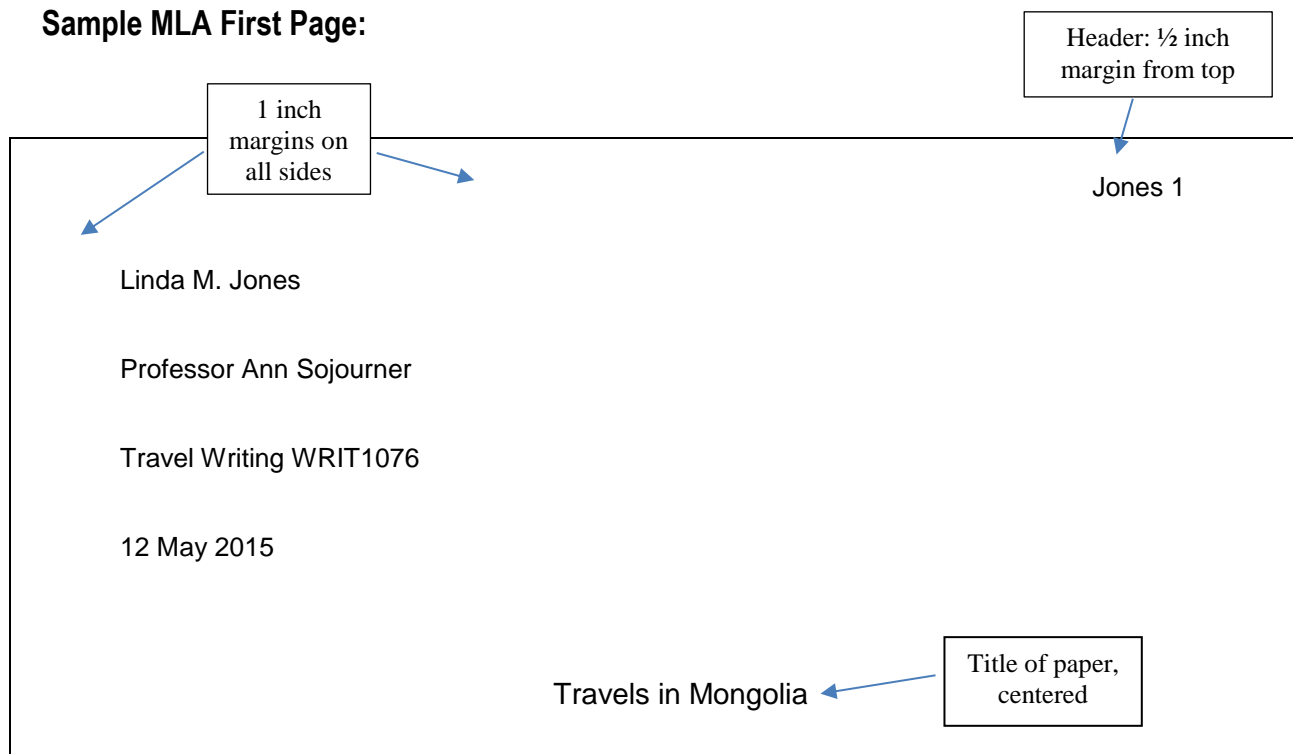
Sample MLA First Page:

Header: ½ inch margin from top

1 inch margins on all sides

Jones 1

Linda M. Jones

Professor Ann Sojourner

Travel Writing WRIT1076

12 May 2015

Travels in Mongolia

Title of paper, centered